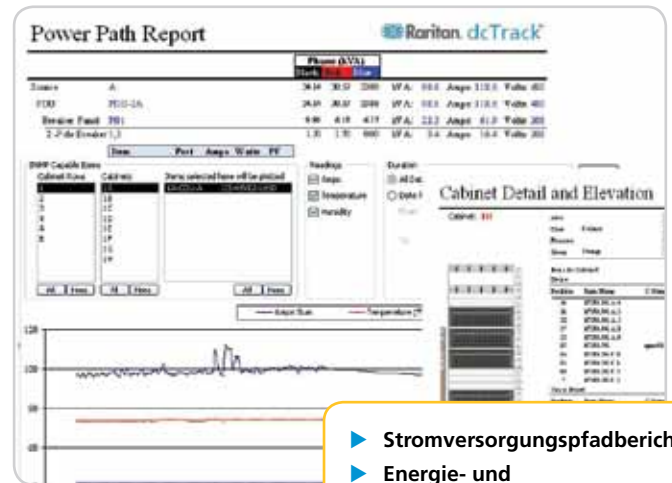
Power Path Report

Raritan. dcTrack

Phase (kVA)

Source A

PDU PDU-2A

Breaker Panel PB1

Item Port Amps Watts PF

SNMP Capable Items

Cabinet Rows Cabinets

All None All None All None

Readings

Amps

Temperature

Humidity

Duration

All Dat

Date f

Cabinet Detail and Elevation

Cabinet:

Amps Sum Temperature

120

100

80

60

Stromversorgungspfadberich

Energie- und